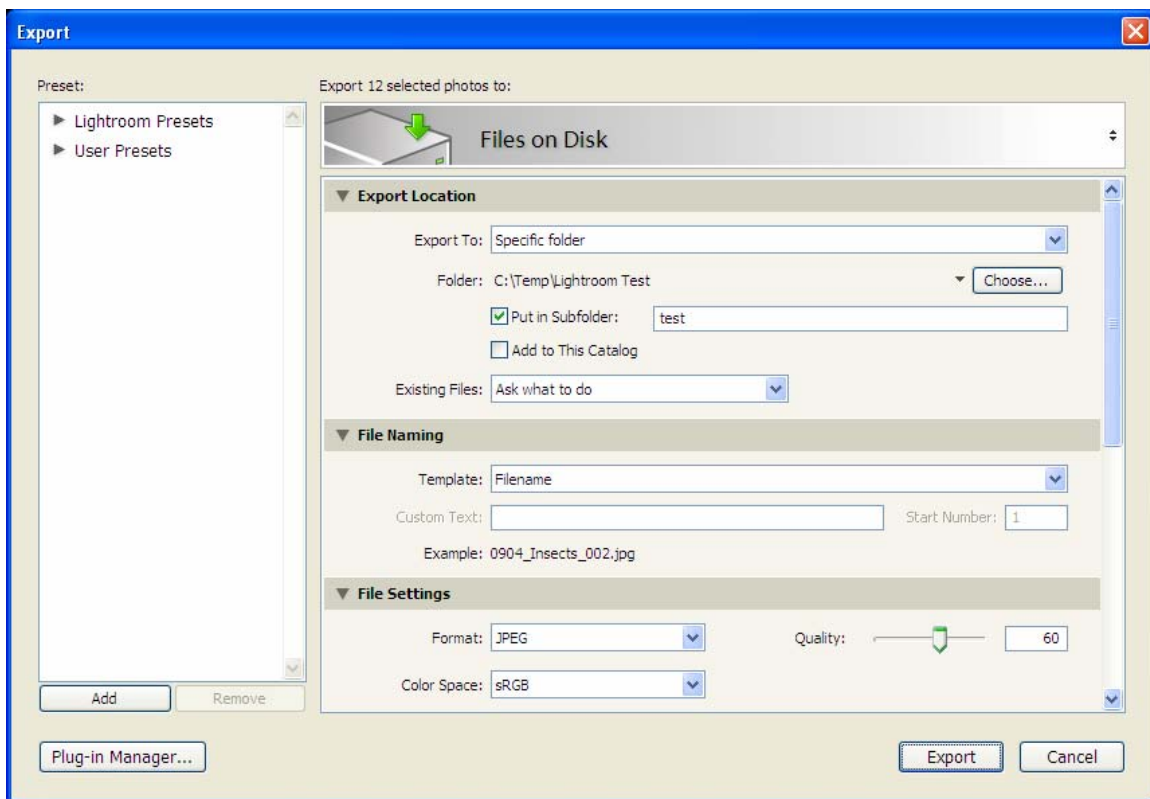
Export

Preset:

▶ Lightroom Presets
▶ User Presets

Add
Remove

Export 12 selected photos to:

Files on Disk

▼ Export Location

Export To: Specific folder

Folder: C:\Temp\Lightroom Test
Choose...

Put in Subfolder: test

Add to This Catalog

Existing Files: Ask what to do

▼ File Naming

Template: Filename

Custom Text:
Start Number: 1

Example: 0904_Insects_002.jpg

▼ File Settings

Format: JPEG
Quality: 60

Color Space: sRGB

Plug-in Manager...

Export
Cancel